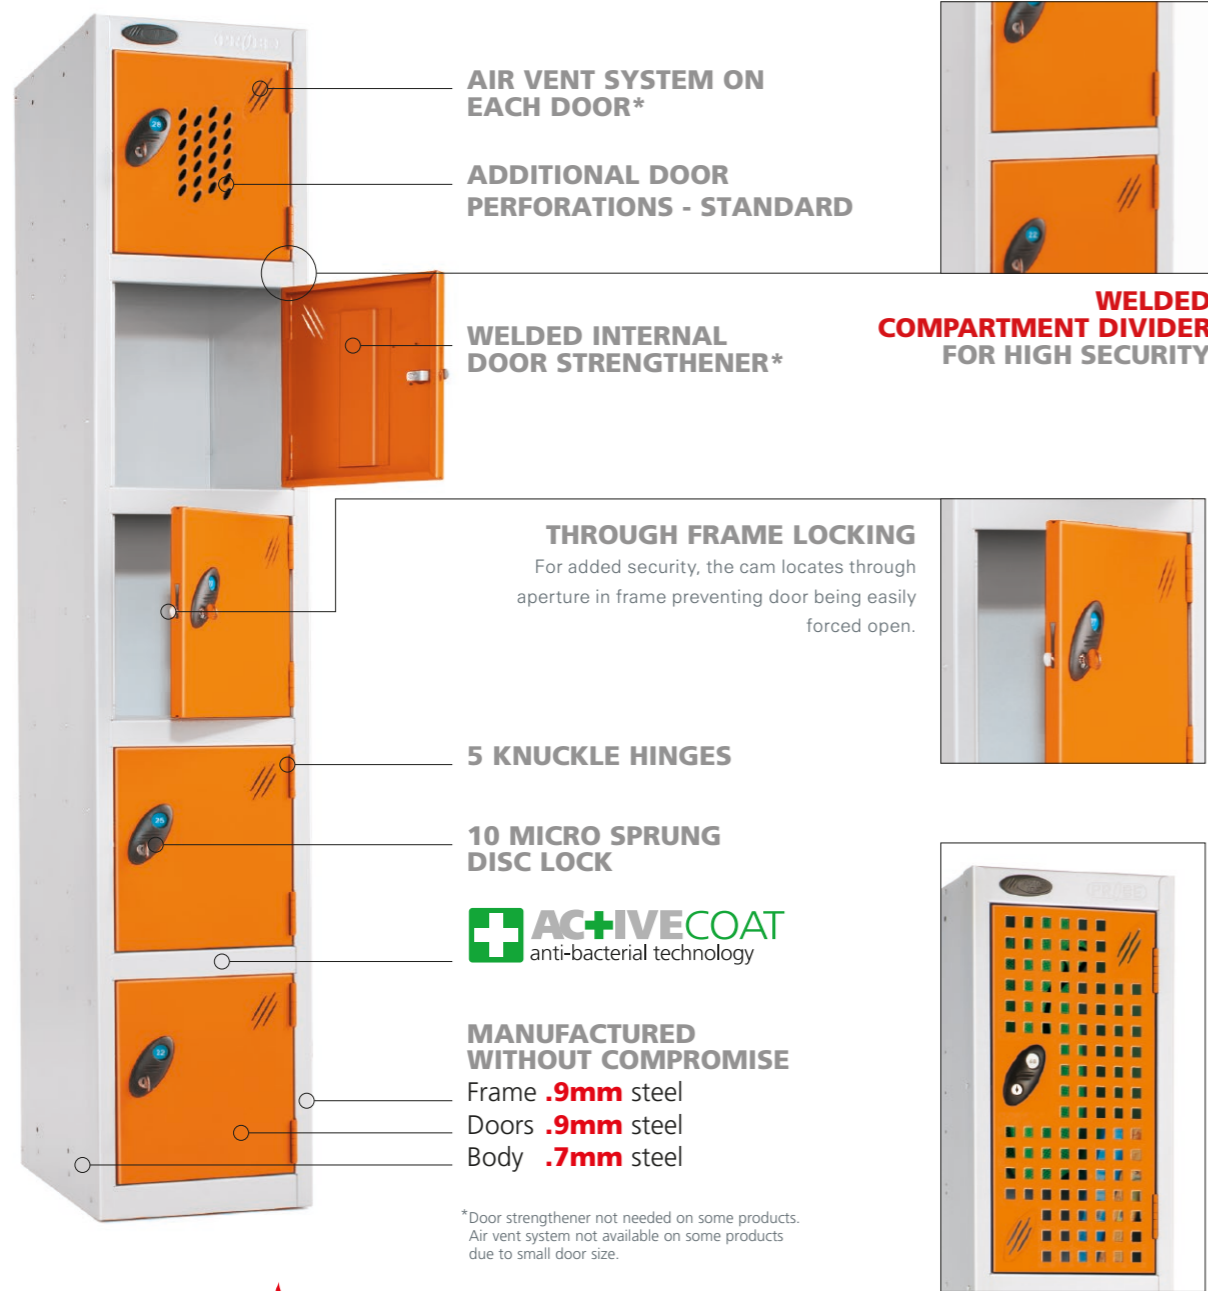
AIR VENT SYSTEM ON EACH DOOR*

ADDITIONAL DOOR PERFORATIONS - STANDARD

WELDED INTERNAL DOOR STRENGTHENER*

WELDED COMPARTMENT DIVIDER FOR HIGH SECURITY

THROUGH FRAME LOCKING

For added security, the cam locates through aperture in frame preventing door being easily forced open.

5 KNUCKLE HINGES

10 MICRO SPRUNG DISC LOCK

ACTIVECOAT
anti-bacterial technology

MANUFACTURED WITHOUT COMPROMISE

Frame .9mm steel
Doors .9mm steel
Body .7mm steel

*Door strengthener not needed on some products. Air vent system not available on some products due to small door size.